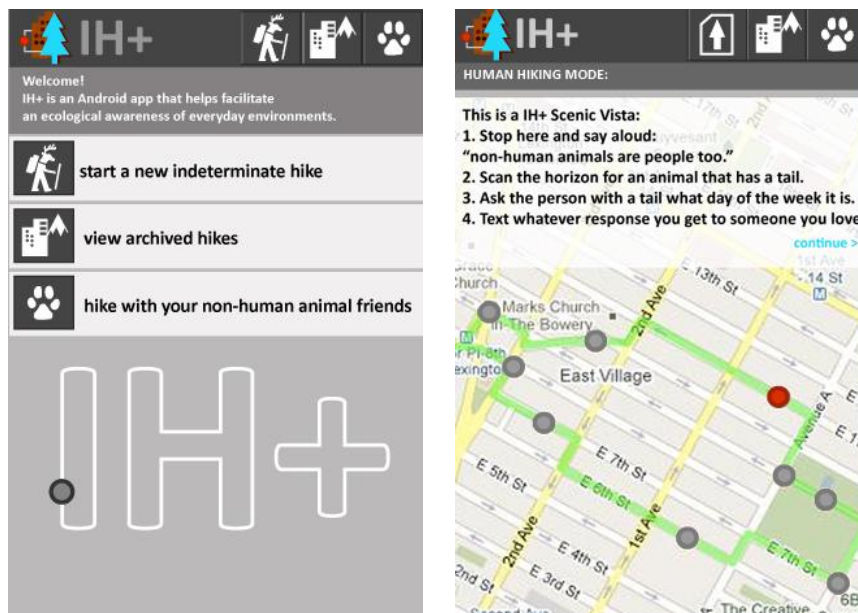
IH+

Welcome!
IH+ is an Android app that helps facilitate an ecological awareness of everyday environments.

start a new indeterminate hike

view archived hikes

hike with your non-human animal friends

IH+

IH+

HUMAN HIKING MODE:

This is a IH+ Scenic Vista:
1. Stop here and say aloud:
"non-human animals are people too."
2. Scan the horizon for an animal that has a tail.
3. Ask the person with a tail what day of the week it is.
4. Text whatever response you get to someone you love

continue >

Marks Church In-The Bowery
East Village
2nd Ave
E 13th St
E 14 St
E 7th St
E 6th St
E 5th St
E 4th St
E 3rd St
2nd Ave
1st Ave
Avenue A
E 7th St
The Creative